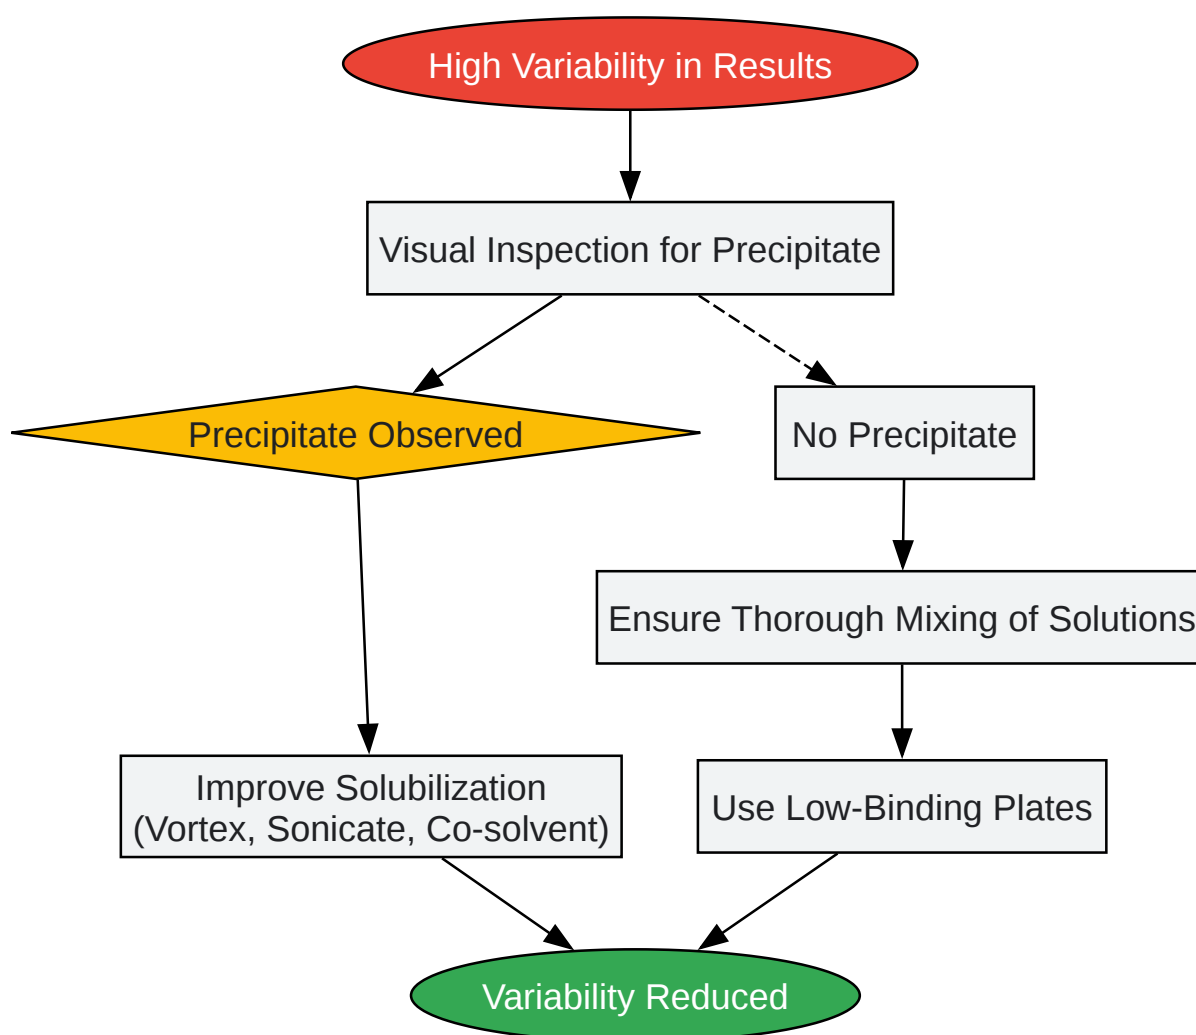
High Variability in Results

Visual Inspection for Precipitate

Precipitate Observed

No Precipitate

Ensure Thorough Mixing of Solutions

Improve Solubilization
(Vortex, Sonicate, Co-solvent)

Use Low-Binding Plates

Variability Reduced